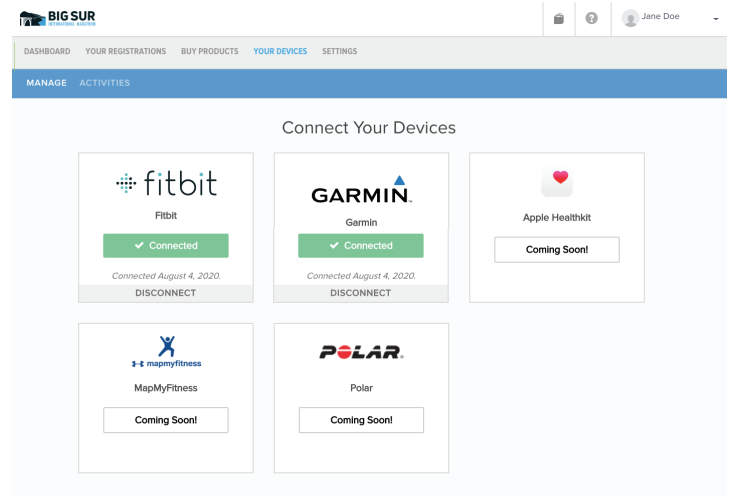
BIG SUR INTERNATIONAL MARATHON

Jane Doe

DASHBOARD YOUR REGISTRATIONS BUY PRODUCTS YOUR DEVICES SETTINGS

MANAGE ACTIVITIES

Connect Your Devices

fitbit
Fitbit
Connected
Connected August 4, 2020.
DISCONNECT

GARMIN.
Garmin
Connected
Connected August 4, 2020.
DISCONNECT

Apple Healthkit
Coming Soon!

mapmyfitness
MapMyFitness
Coming Soon!

POLAR.
Polar
Coming Soon!